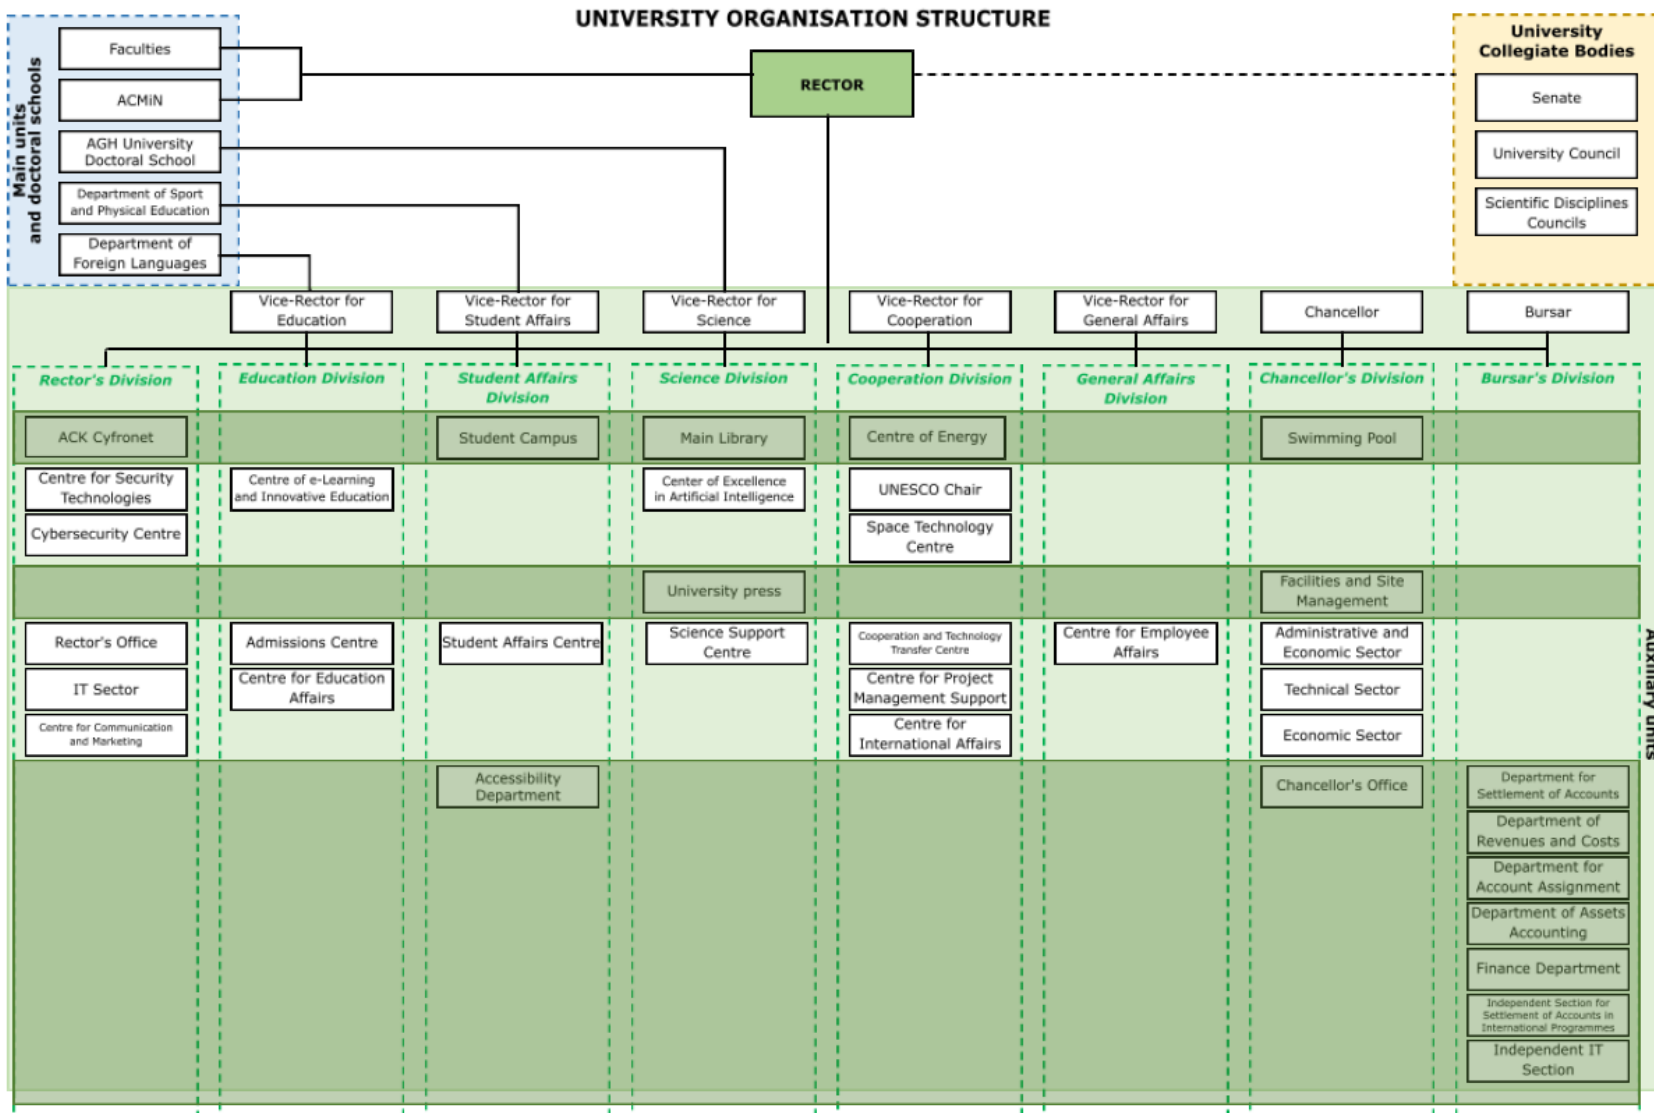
UNIVERSITY ORGANISATION STRUCTURE

Main units and doctoral schools

Faculties

ACMiN

AGH University Doctoral School

Department of Sport and Physical Education

Department of Foreign Languages

RECTOR

University Collegiate Bodies

Senate

University Council

Scientific Disciplines Councils

Vice-Rector for Education

Vice-Rector for Student Affairs

Vice-Rector for Science

Vice-Rector for Cooperation

Vice-Rector for General Affairs

Chancellor

Bursar

Rector's Division

Education Division

Student Affairs Division

Science Division

Cooperation Division

General Affairs Division

Chancellor's Division

Bursar's Division

ACK Cyfronet

Student Campus

Main Library

Centre of Energy

Swimming Pool

Centre for Security Technologies

Cybersecurity Centre

Centre of e-Learning and Innovative Education

Center of Excellence in Artificial Intelligence

UNESCO Chair

Space Technology Centre

University press

Facilities and Site Management

Rector's Office

IT Sector

Centre for Communication and Marketing

Admissions Centre

Centre for Education Affairs

Student Affairs Centre

Science Support Centre

Cooperation and Technology Transfer Centre

Centre for Project Management Support

Centre for International Affairs

Centre for Employee Affairs

Administrative and Economic Sector

Technical Sector

Economic Sector

Auxiliary units

Accessibility Department

Chancellor's Office

Department for Settlement of Accounts

Department of Revenues and Costs

Department for Account Assignment

Department of Assets Accounting

Finance Department

Independent Section for Settlement of Accounts in International Programmes

Independent IT Section